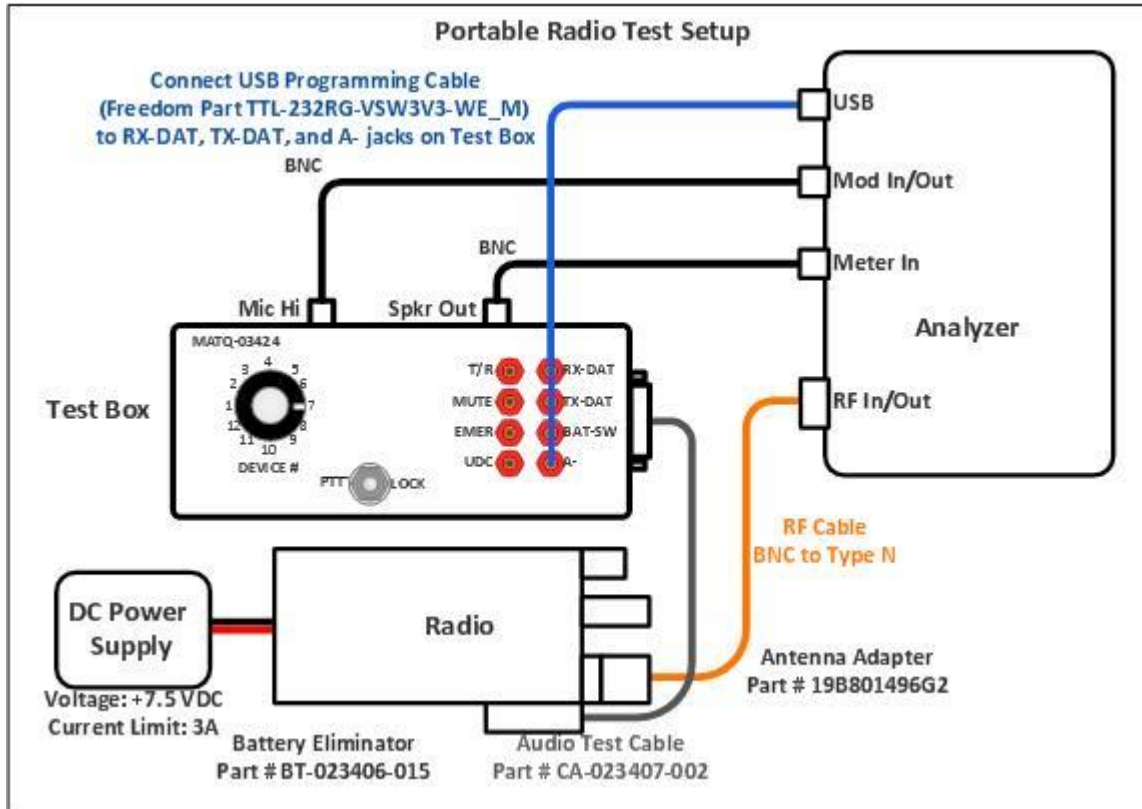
Portable Radio Test Setup

Connect USB Programming Cable (Freedom Part TTL-232RG-VSW3V3-WE_M) to RX-DAT, TX-DAT, and A- jacks on Test Box

USB

BNC

Mod In/Out

BNC

Meter In

Mic Hi

Spkr Out

Analyzer

MATQ-03424

4 5 6 7 8 9 10 11 12 1 2 3

DEVICE #

T/R

MUTE

EMER

UDC

RX-DAT

TX-DAT

BAT-SW

A-

PTT

LOCK

Test Box

RF In/Out

RF Cable
BNC to Type N

DC Power Supply

Radio

Voltage: +7.5 VDC
Current Limit: 3A

Antenna Adapter
Part # 19B801496G2

Battery Eliminator
Part # BT-023406-015

Audio Test Cable
Part # CA-023407-002